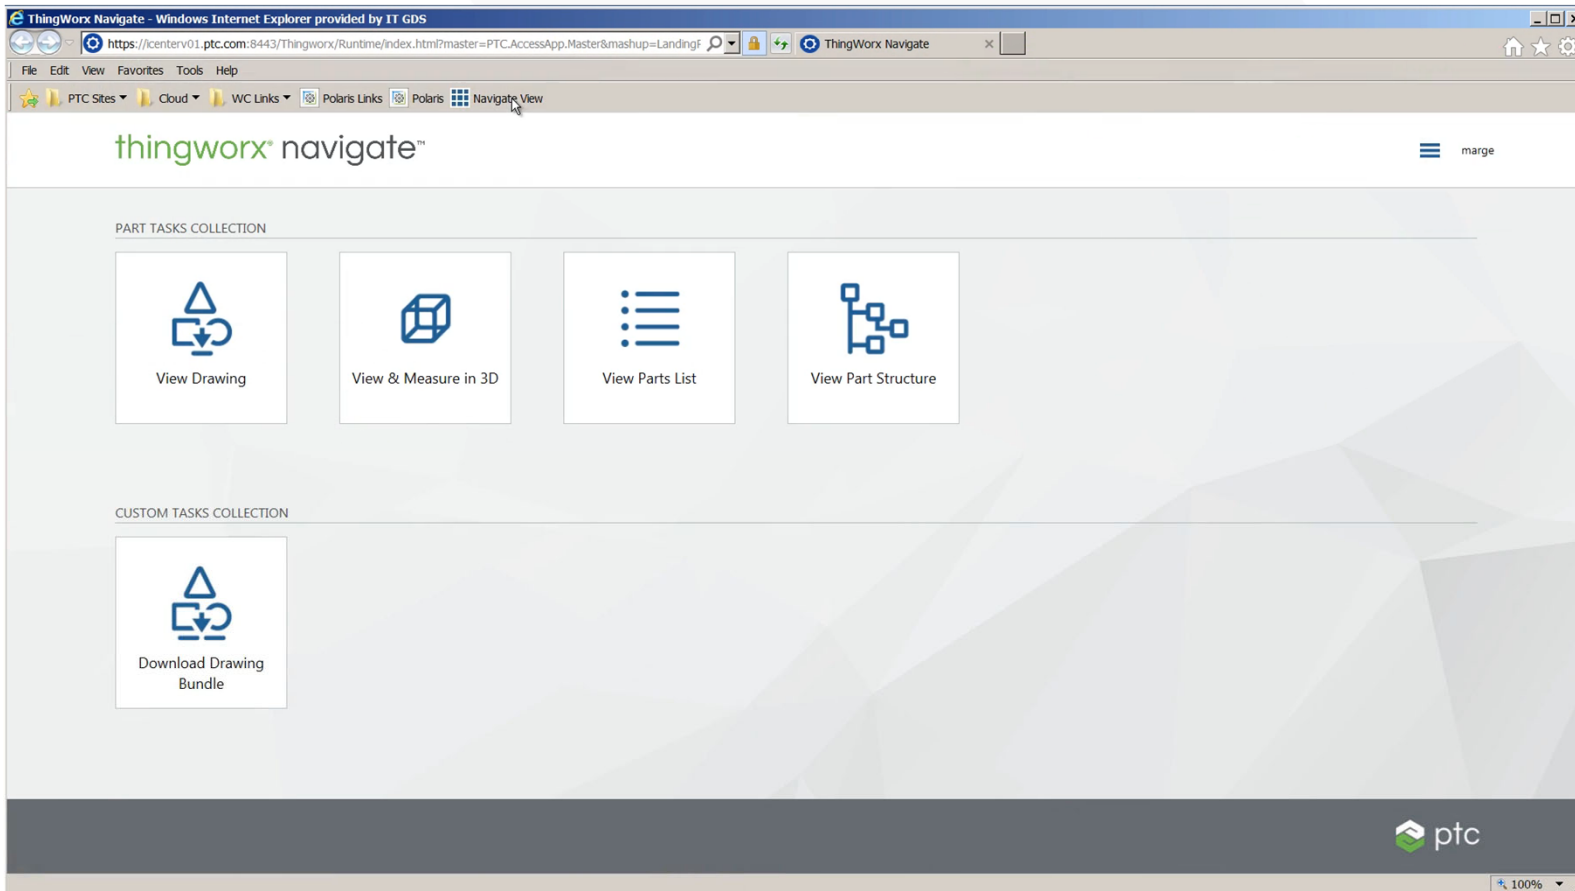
ThingWorx Navigate - Windows Internet Explorer provided by IT GDS

https://icenterv01.ptc.com:8443/Thingworx/Runtime/index.html?master=PTC.AccessApp.Master&mashup=LandingF

ThingWorx Navigate

File Edit View Favorites Tools Help

PTC Sites Cloud WC Links Polaris Links Polaris Navigate View

thingworx® navigate™

marge

PART TASKS COLLECTION

View Drawing

View & Measure in 3D

View Parts List

View Part Structure

CUSTOM TASKS COLLECTION

Download Drawing Bundle

ptc

100%